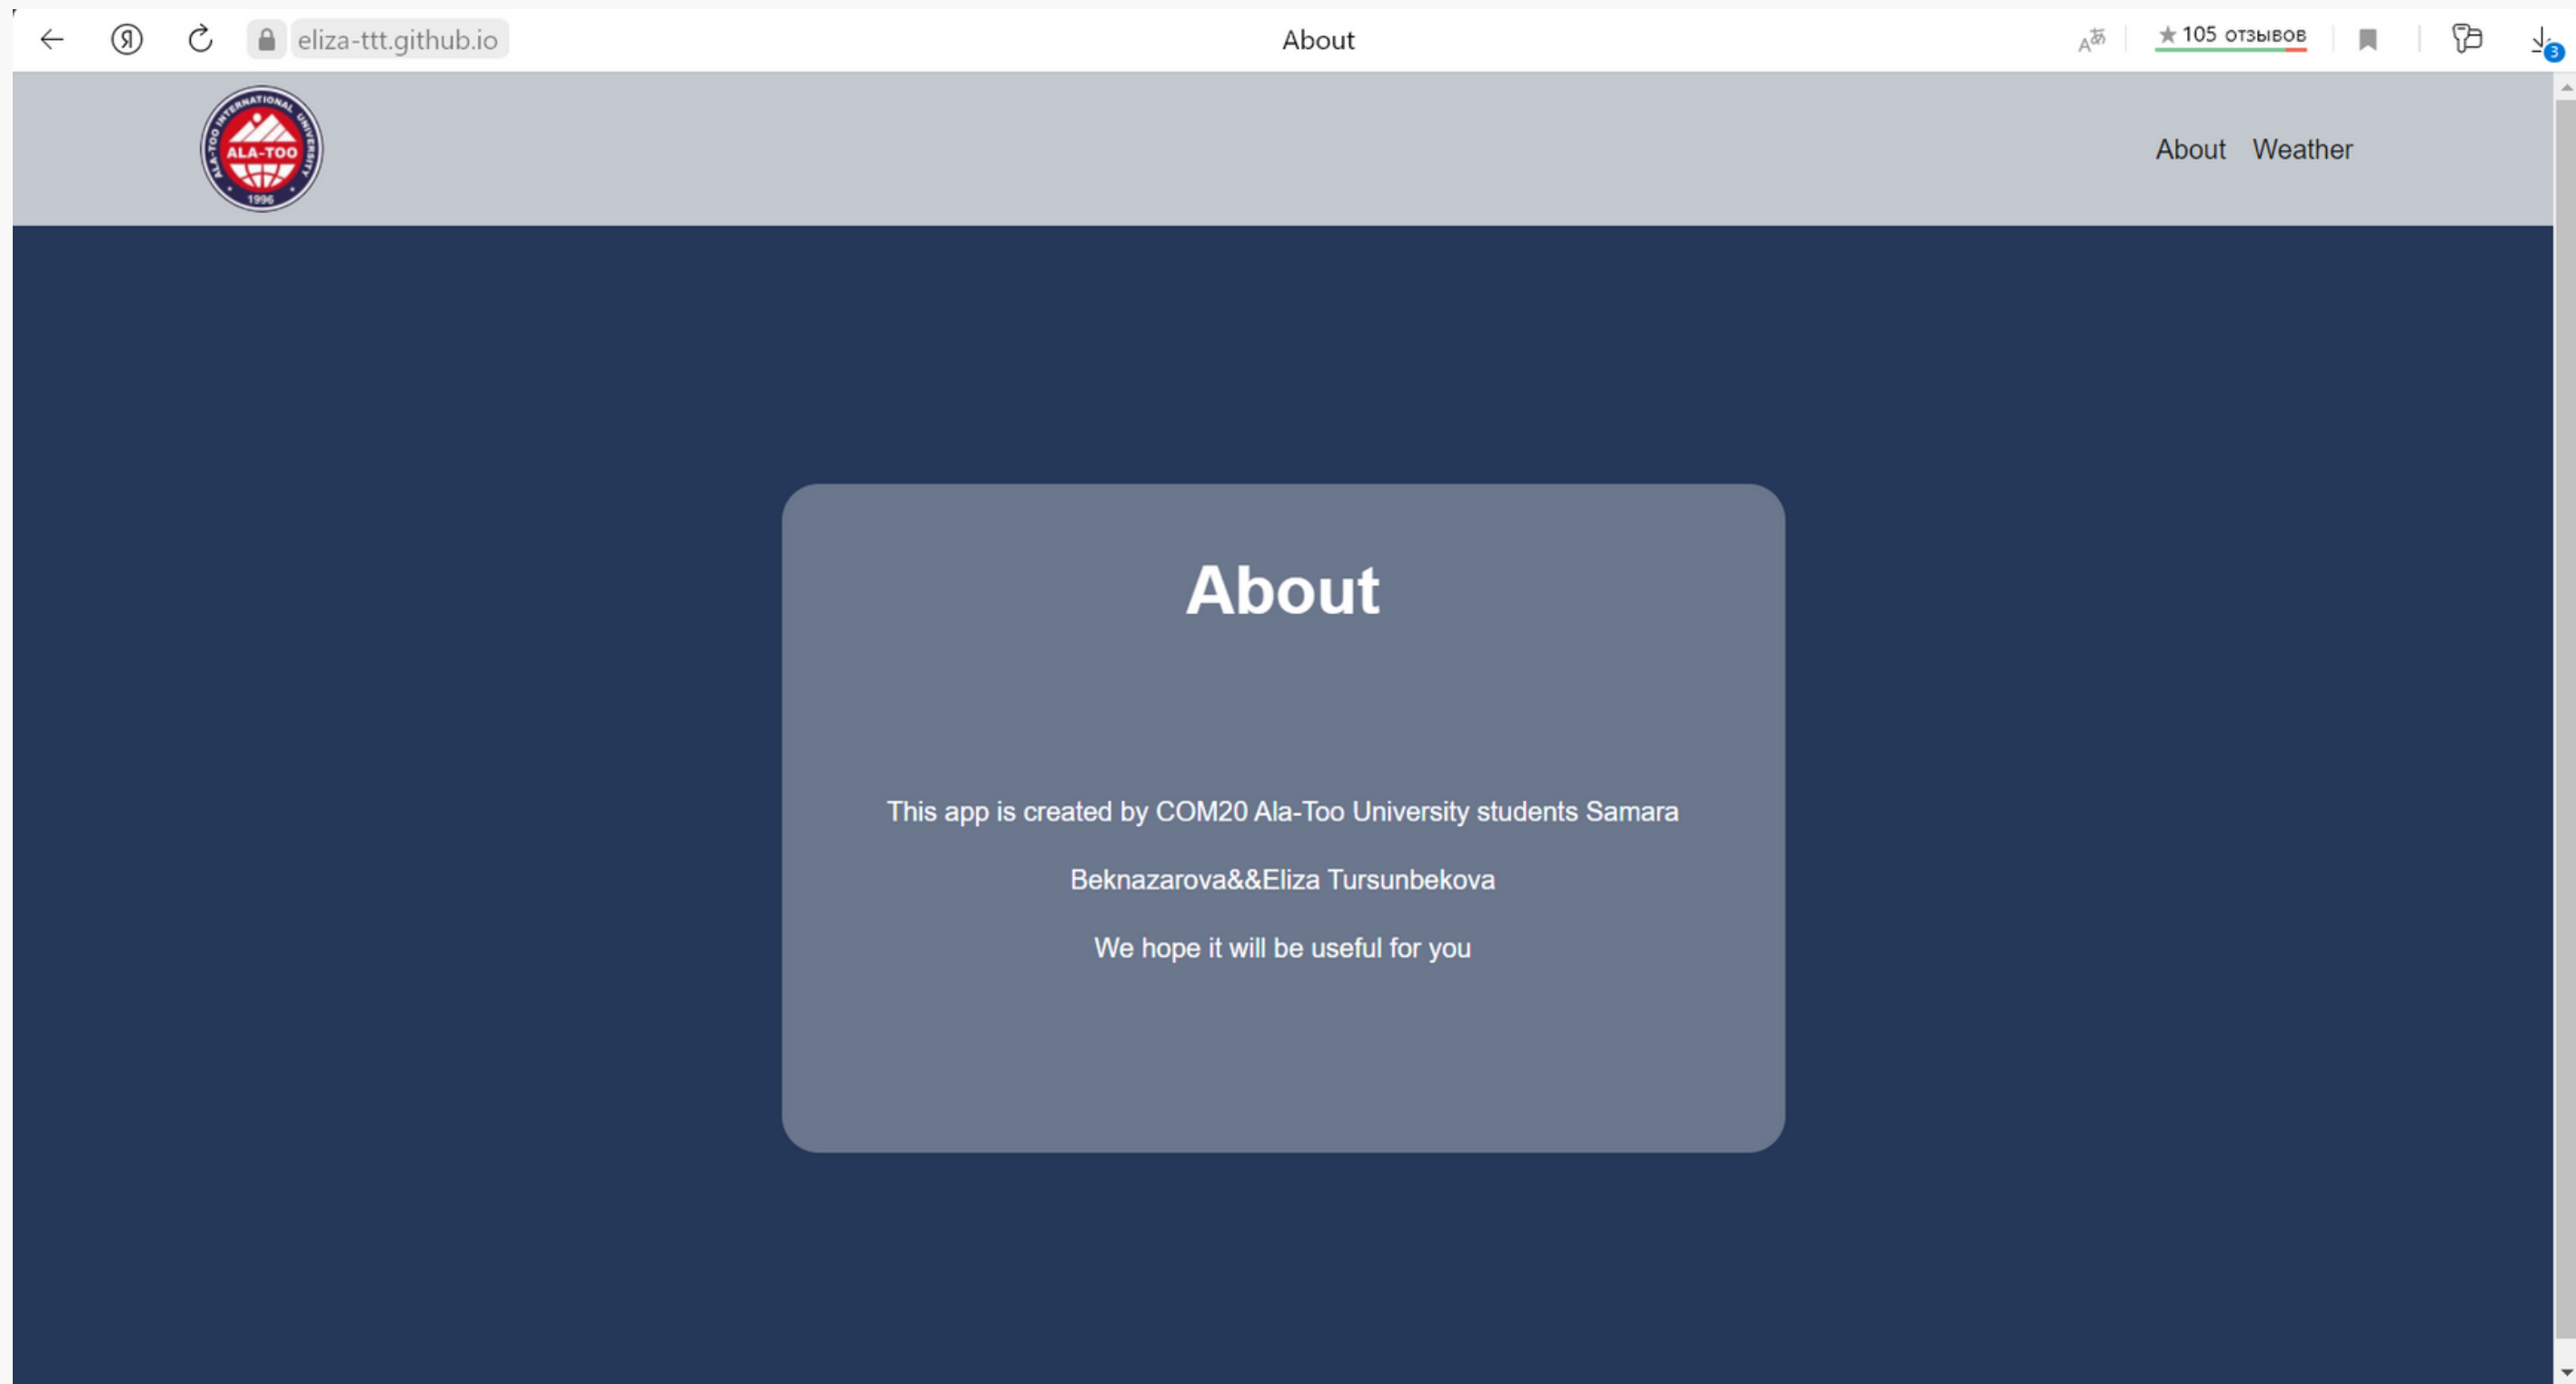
eliza-ttt.github.io

About

★ 105 отзывов

3

ALA-TOO INTERNATIONAL UNIVERSITY
ALA-TOO
1996

About Weather

About

This app is created by COM20 Ala-Too University students Samara

Beknazarova&&Eliza Tursunbekova

We hope it will be useful for you